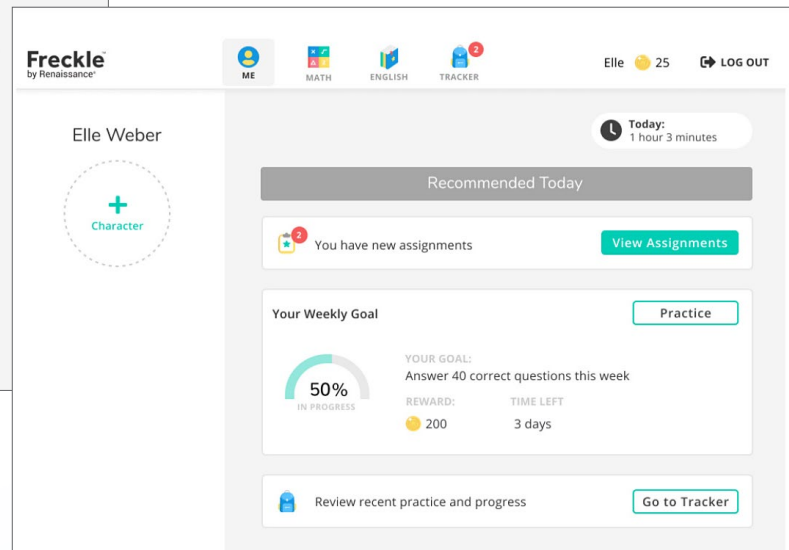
Freckle
by Renaissance

ME

MATH

ENGLISH

2
TRACKER

Elle 25

LOG OUT

Elle Weber

+
Character

Today:
1 hour 3 minutes

Recommended Today

2
You have new assignments

View Assignments

Your Weekly Goal

Practice

50%
IN PROGRESS

YOUR GOAL:
Answer 40 correct questions this week

REWARD:
200

TIME LEFT
3 days

Review recent practice and progress

Go to Tracker